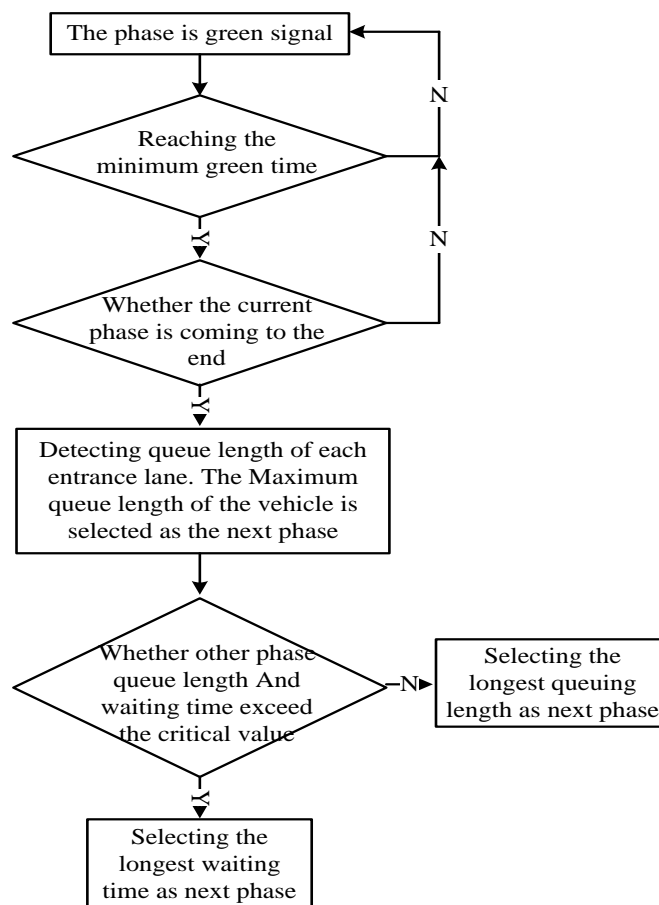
The phase is green signal

N

Reaching the minimum green time

Y

N

Whether the current phase is coming to the end

Y

Detecting queue length of each entrance lane. The Maximum queue length of the vehicle is selected as the next phase

Whether other phase queue length And waiting time exceed the critical value

N

Selecting the longest queuing length as next phase

Y

Selecting the longest waiting time as next phase